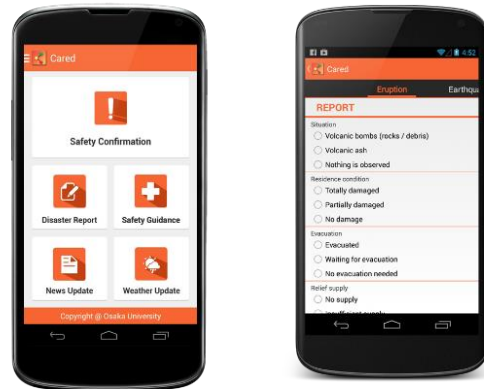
Cared

Safety Confirmation

Disaster Report

Safety Guidance

News Update

Weather Update

Copyright @ Osaka University

4:52

Cared

Eruption

Earthqu

REPORT

Situation

Volcanic bombs (rocks / debris)

Volcanic ash

Nothing is observed

Residence condition

Totally damaged

Partially damaged

No damage

Evacuation

Evacuated

Waiting for evacuation

No evacuation needed

Relief supply

No supply

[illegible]